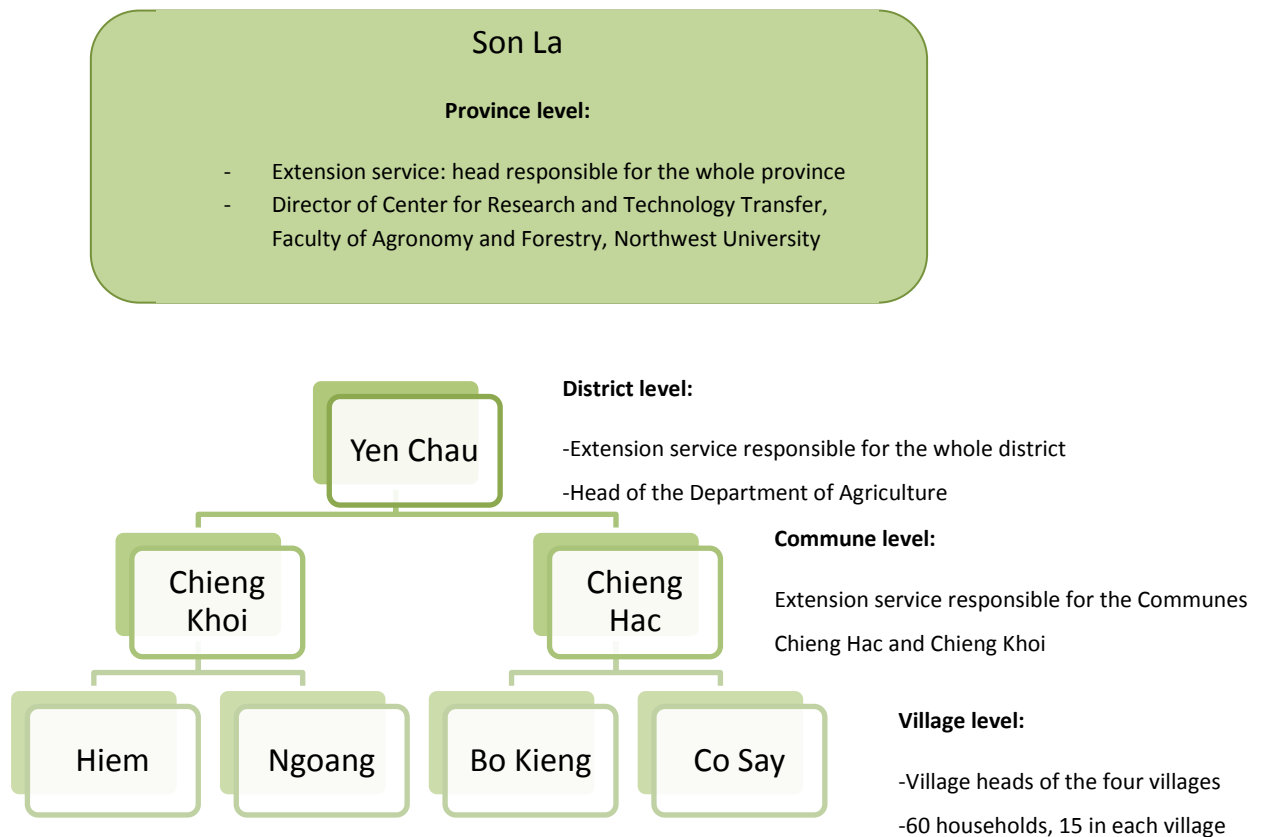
Son La

**Province level:**

- Extension service: head responsible for the whole province
- Director of Center for Research and Technology Transfer, Faculty of Agronomy and Forestry, Northwest University

Yen Chau

**District level:**

-Extension service responsible for the whole district

-Head of the Department of Agriculture

Chieng Khoi

Chieng Hac

**Commune level:**

Extension service responsible for the Communes Chieng Hac and Chieng Khoi

Hiem

Ngoang

Bo Kieng

Co Say

**Village level:**

-Village heads of the four villages

-60 households, 15 in each village